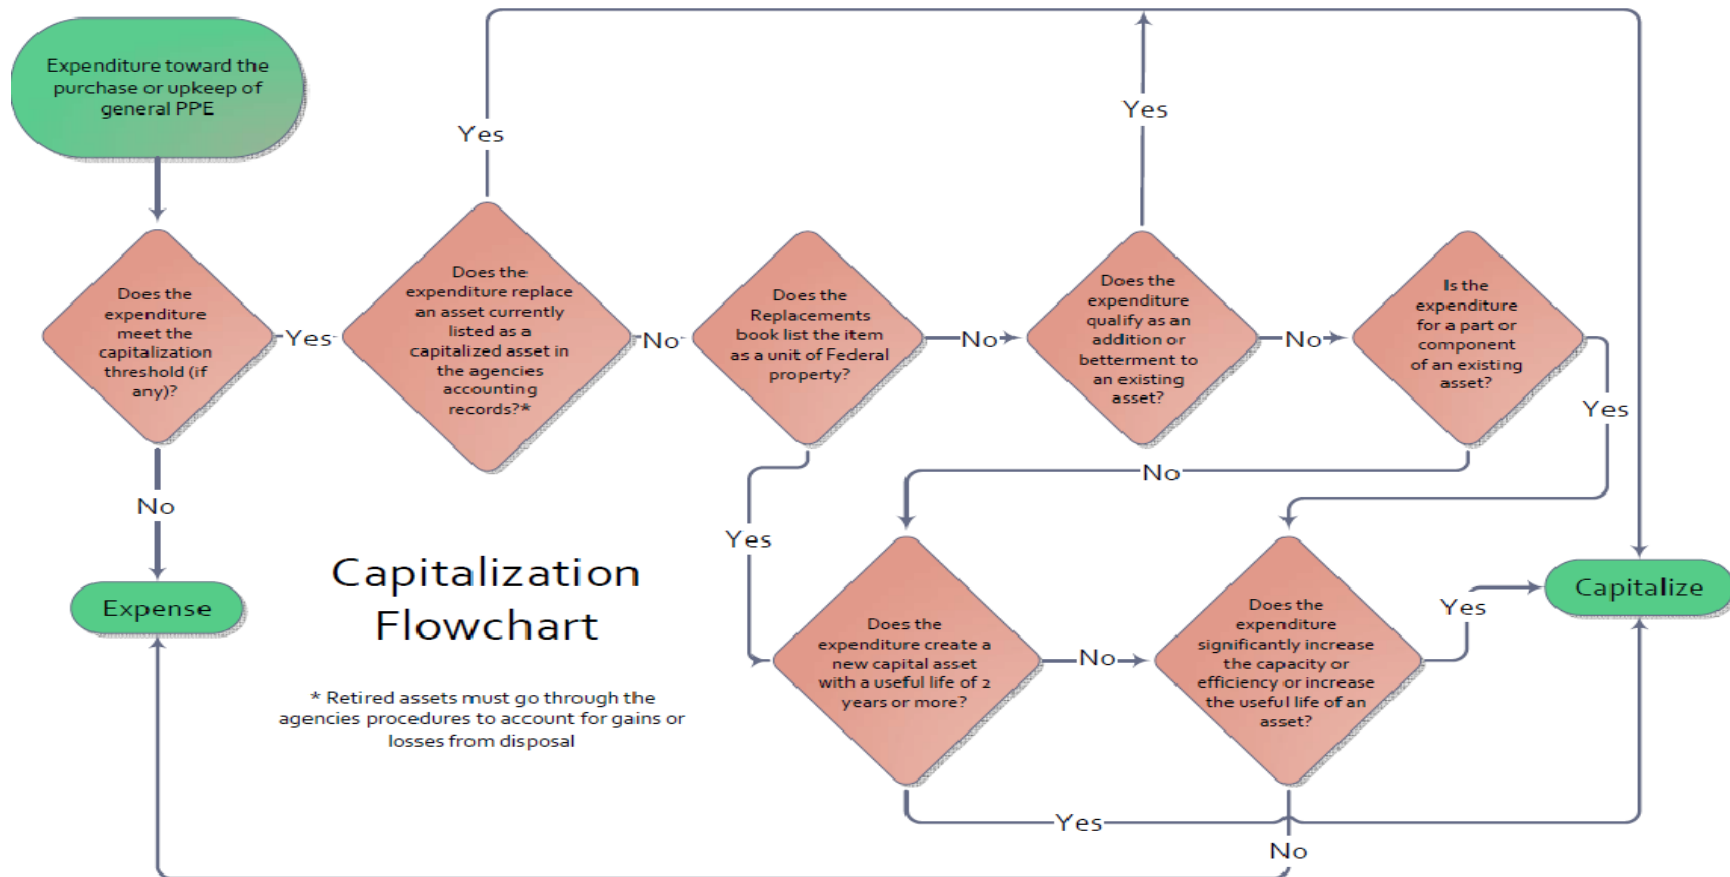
Expenditure toward the purchase or upkeep of general PPE

Does the expenditure meet the capitalization threshold (if any)?

Yes

No

Expense

Yes

Does the expenditure replace an asset currently listed as a capitalized asset in the agencies accounting records?*

No

Does the Replacements book list the item as a unit of Federal property?

No

Yes

Does the expenditure qualify as an addition or betterment to an existing asset?

No

Yes

Is the expenditure for a part or component of an existing asset?

Yes

No

Capitalization Flowchart

* Retired assets must go through the agencies procedures to account for gains or losses from disposal

Does the expenditure create a new capital asset with a useful life of 2 years or more?

No

Does the expenditure significantly increase the capacity or efficiency or increase the useful life of an asset?

Yes

Capitalize

Yes

No